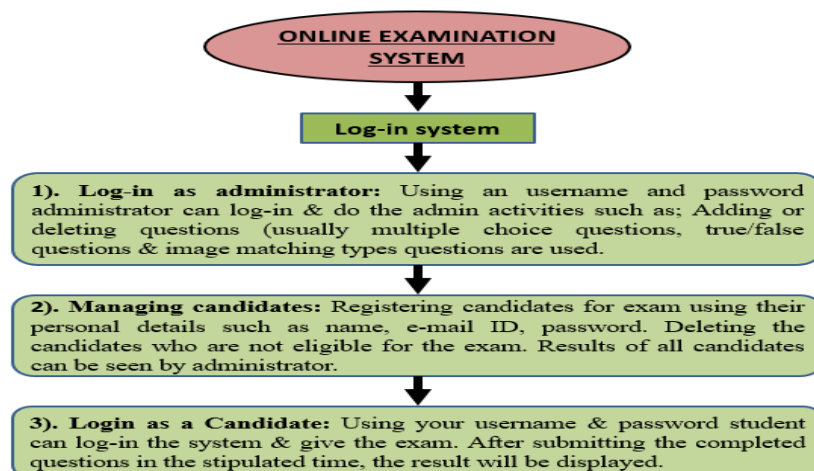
ONLINE EXAMINATION SYSTEM

Log-in system

1). Log-in as administrator: Using an username and password administrator can log-in & do the admin activities such as; Adding or deleting questions (usually multiple choice questions, true/false questions & image matching types questions are used.

2). Managing candidates: Registering candidates for exam using their personal details such as name, e-mail ID, password. Deleting the candidates who are not eligible for the exam. Results of all candidates can be seen by administrator.

3). Login as a Candidate: Using your username & password student can log-in the system & give the exam. After submitting the completed questions in the stipulated time, the result will be displayed.